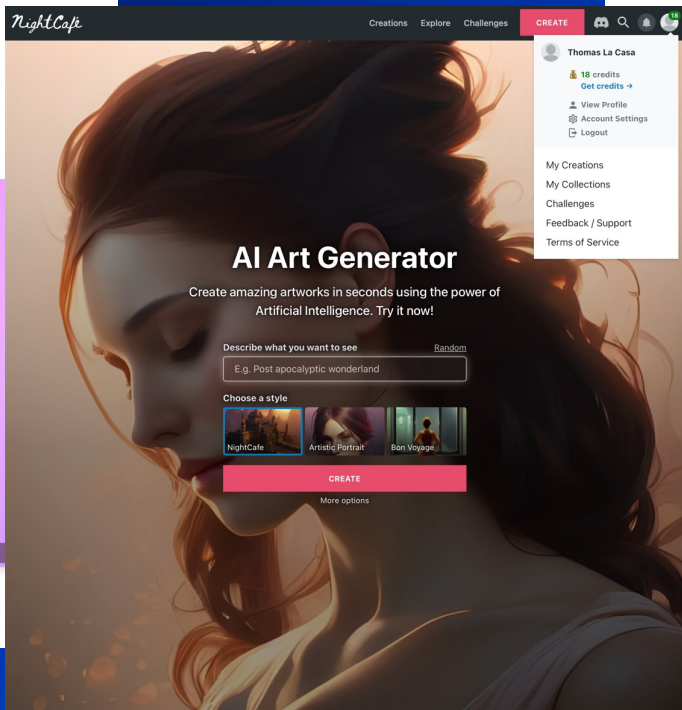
NightCafe

Creations Explore Challenges CREATE

18

Thomas La Casa

18 credits
Get credits →

View Profile
Account Settings
Logout

My Creations
My Collections
Challenges
Feedback / Support
Terms of Service

AI Art Generator

Create amazing artworks in seconds using the power of Artificial Intelligence. Try it now!

Describe what you want to see Random

E.g. Post apocalyptic wonderland

Choose a style

NightCafe Artistic Portrait Bon Voyage

CREATE

More options